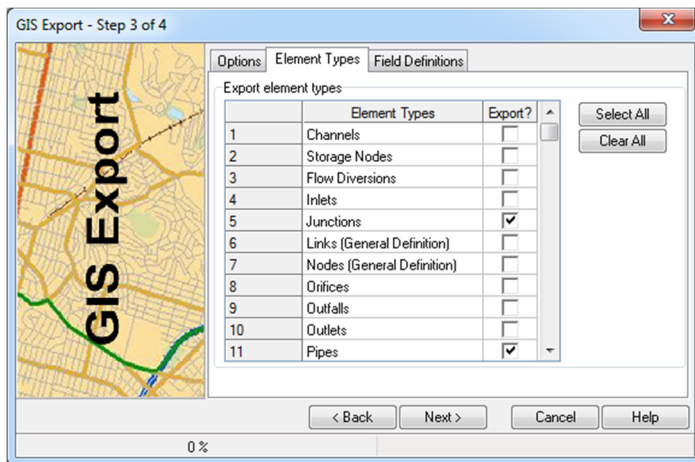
GIS Export - Step 3 of 4

GIS Export

Options | Element Types | Field Definitions

Export element types

| | Element Types | Export? |
|---|---|---|
| 1 | Channels | ☐ |
| 2 | Storage Nodes | ☐ |
| 3 | Flow Diversions | ☐ |
| 4 | Inlets | ☐ |
| 5 | Junctions | ☑ |
| 6 | Links (General Definition) | ☐ |
| 7 | Nodes (General Definition) | ☐ |
| 8 | Orifices | ☐ |
| 9 | Outfalls | ☐ |
| 10 | Outlets | ☐ |
| 11 | Pipes | ☑ |

Select All
Clear All

< Back
Next >
Cancel
Help

0 %